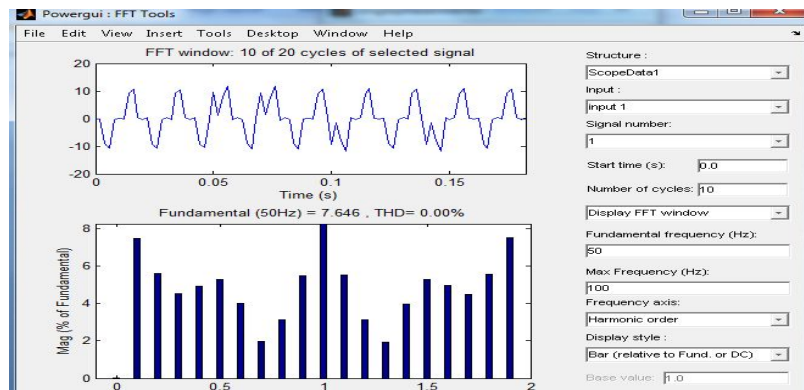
Powergui : FFT Tools

File Edit View Insert Tools Desktop Window Help

FFT window: 10 of 20 cycles of selected signal

20
10
0
-10
-20
0 0.05 0.1 0.15
Time (s)

Fundamental (50Hz) = 7.646 , THD= 0.00%

Mag (% of Fundamental)
8
6
4
2
0
0 0.5 1 1.5 2

Structure :
ScopeData1
Input :
input 1
Signal number:
1
Start time (s): 0.0
Number of cycles: 10
Display FFT window
Fundamental frequency (Hz):
50
Max Frequency (Hz):
100
Frequency axis:
Harmonic order
Display style :
Bar (relative to Fund. or DC)
Base value: 1.0